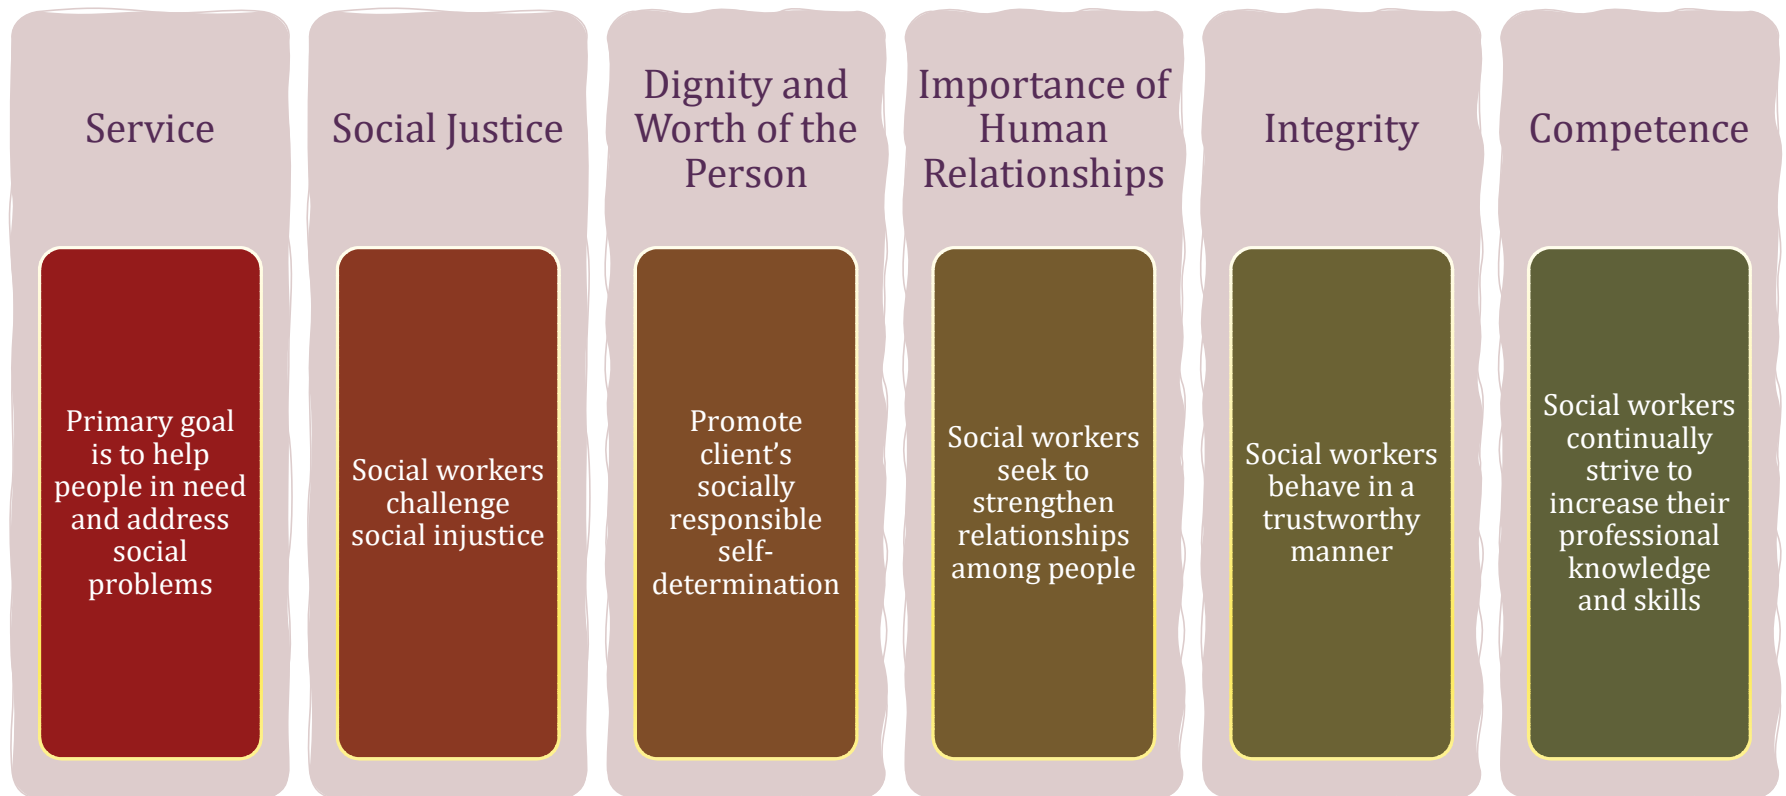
Service

Primary goal is to help people in need and address social problems

Social Justice

Social workers challenge social injustice

Dignity and Worth of the Person

Promote client's socially responsible self-determination

Importance of Human Relationships

Social workers seek to strengthen relationships among people

Integrity

Social workers behave in a trustworthy manner

Competence

Social workers continually strive to increase their professional knowledge and skills